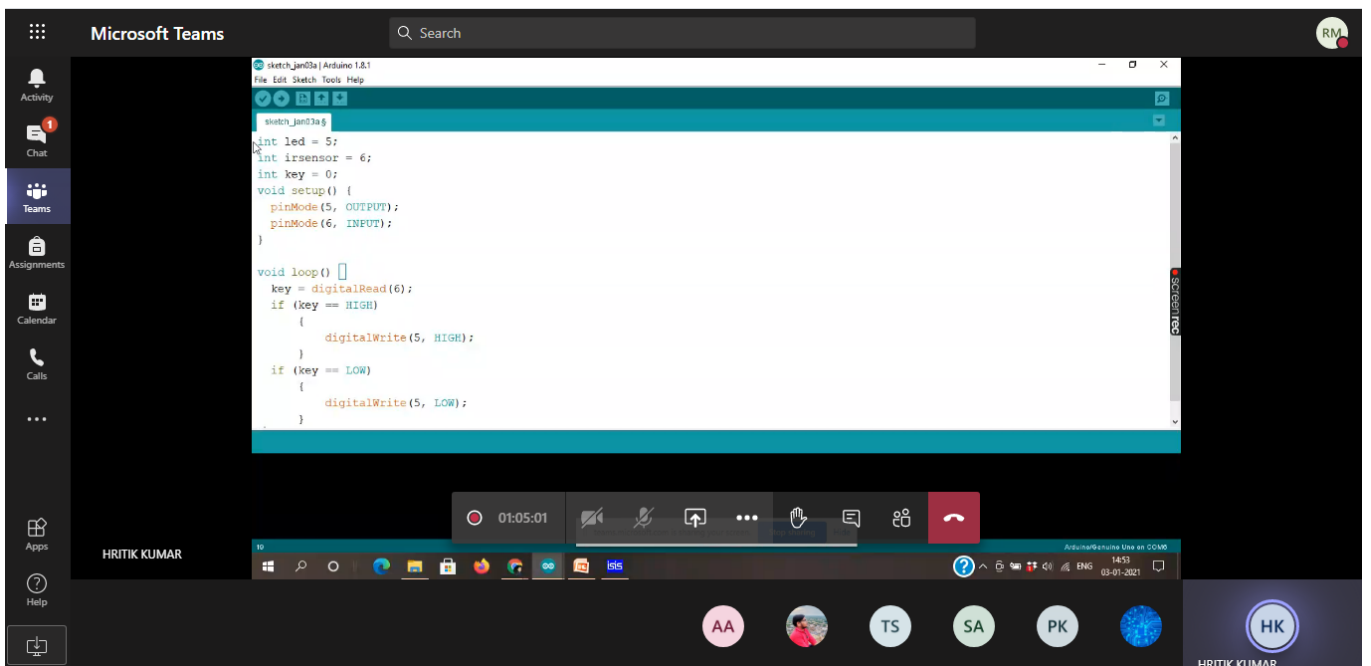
Microsoft Teams

Search

RM

Activity

1

Chat

Teams

Assignments

Calendar

Calls

...

Apps

Help

sketch_jan03a | Arduino 1.8.1

File Edit Sketch Tools Help

sketch_jan03a §

int led = 5;
int irsensor = 6;
int key = 0;
void setup() {
  pinMode(5, OUTPUT);
  pinMode(6, INPUT);
}

void loop() {
  key = digitalRead(6);
  if (key == HIGH)
      {
          digitalWrite(5, HIGH);
      }
  if (key == LOW)
      {
          digitalWrite(5, LOW);
      }

screenrec

01:05:01

HRITIK KUMAR

10

Arduino/Genuine Uno on COM6

ENG

14:53
03-01-2021

AA

TS

SA

PK

HK

HRITIK KUMAR